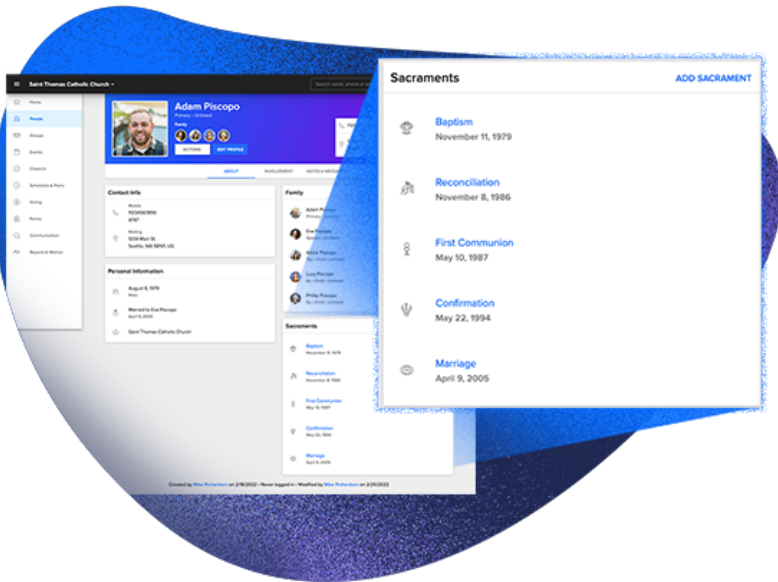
Saint Thomas Catholic Church

Home
People
Groups
Events
Check-in
Schedules & Plans
Giving
Forms
Communication
Reports & Metrics

Adam Piscopo
Primary • Unlisted
Family
ACTIONS
EDIT PROFILE

ABOUT
ENROLLMENT
NOTES & MESSAGES

Contact Info
Mobile
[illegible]
Mailing
1234 Main St
Seattle, WA 98101, US

Personal Information
August 9, 1979
Married to Eve Piscopo
April 9, 2005
Saint Thomas Catholic Church

Family
Adam Piscopo
Eve Piscopo
Abbie Piscopo
Lucy Piscopo
Philip Piscopo

Sacraments
Baptism
November 11, 1979
Reconciliation
November 8, 1986
First Communion
May 10, 1987
Confirmation
May 22, 1994
Marriage
April 9, 2005

Created by Mike Richardson on 2/18/2022 • Never logged in • Modified by Mike Richardson on 2/25/2022

Sacraments
ADD SACRAMENT
Baptism
November 11, 1979
Reconciliation
November 8, 1986
First Communion
May 10, 1987
Confirmation
May 22, 1994
Marriage
April 9, 2005